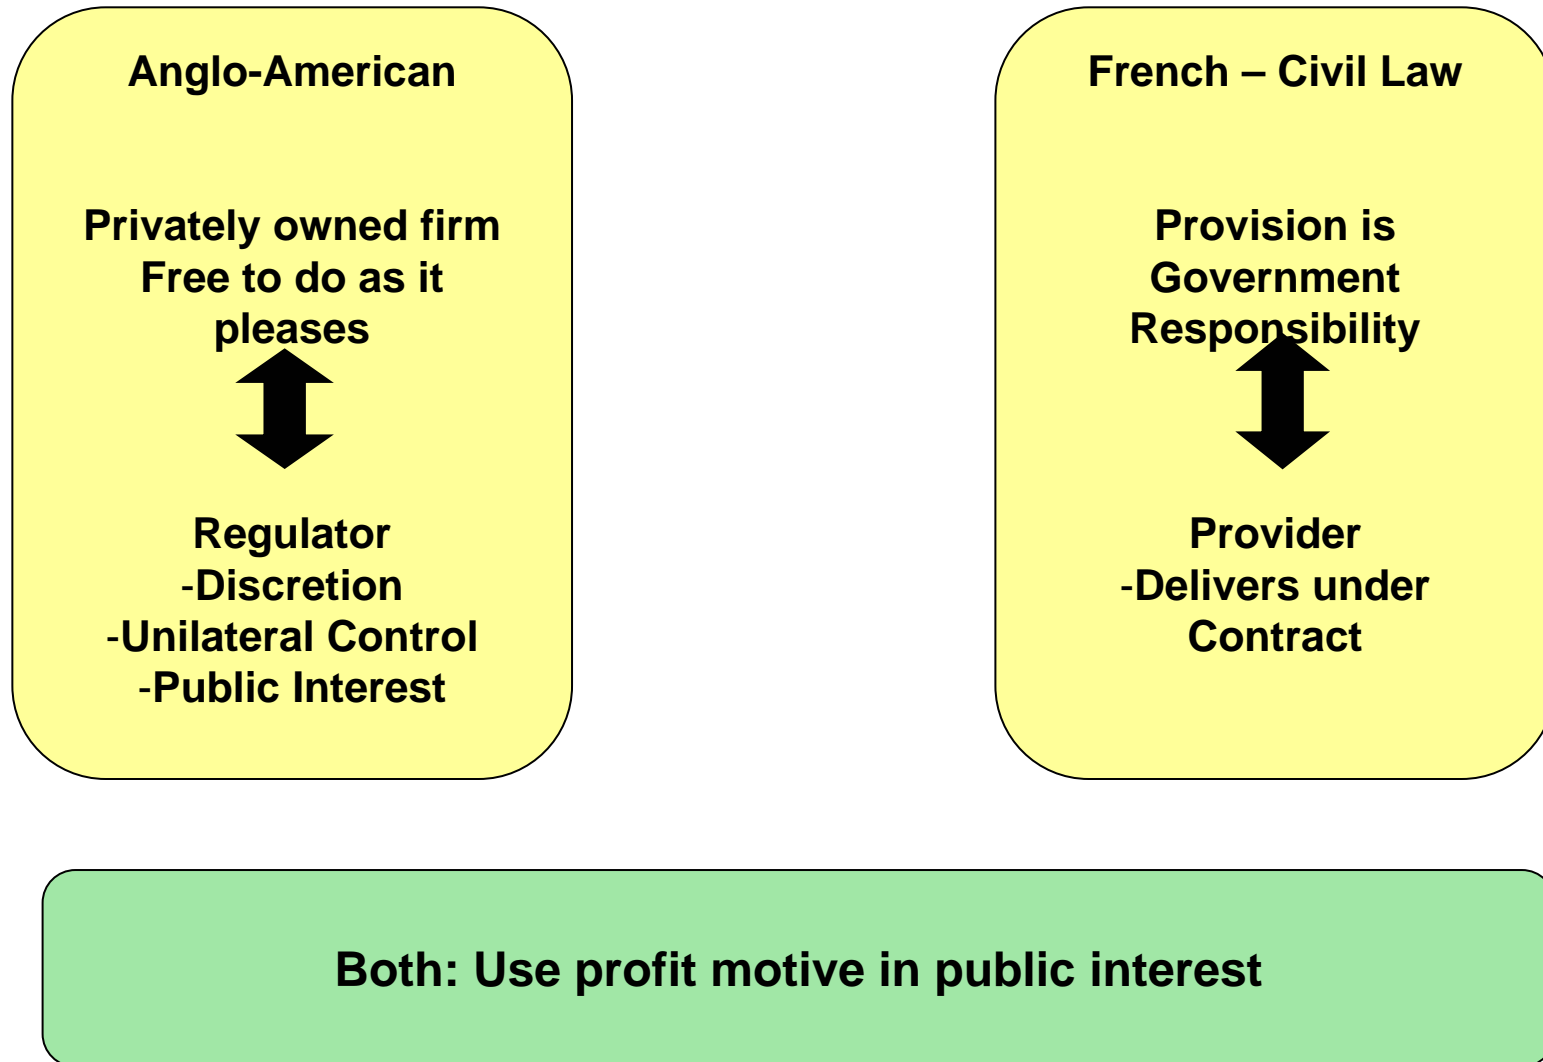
Anglo-American

Privately owned firm
Free to do as it pleases

Regulator
-Discretion
-Unilateral Control
-Public Interest

French – Civil Law

Provision is Government Responsibility

Provider
-Delivers under Contract

Both: Use profit motive in public interest